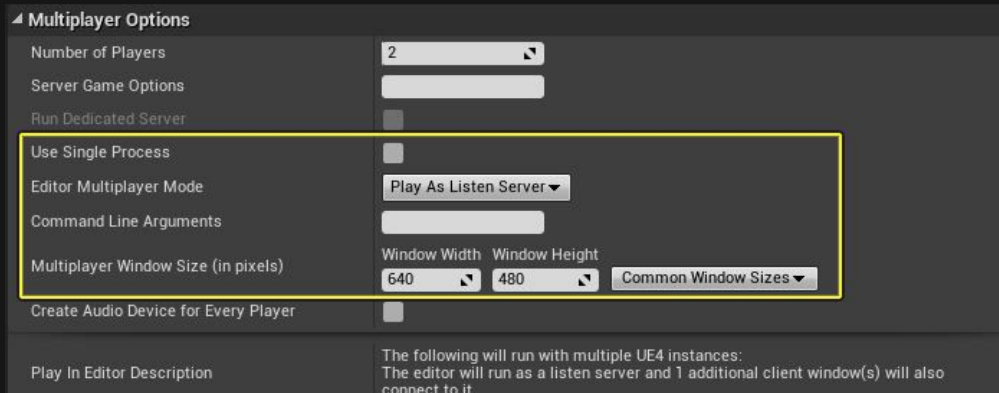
Multiplayer Options

Number of Players 2

Server Game Options

Run Dedicated Server

Use Single Process

Editor Multiplayer Mode Play As Listen Server

Command Line Arguments

Multiplayer Window Size (in pixels) Window Width Window Height 640 480 Common Window Sizes

Create Audio Device for Every Player

Play In Editor Description The following will run with multiple UE4 instances: The editor will run as a listen server and 1 additional client window(s) will also connect to it